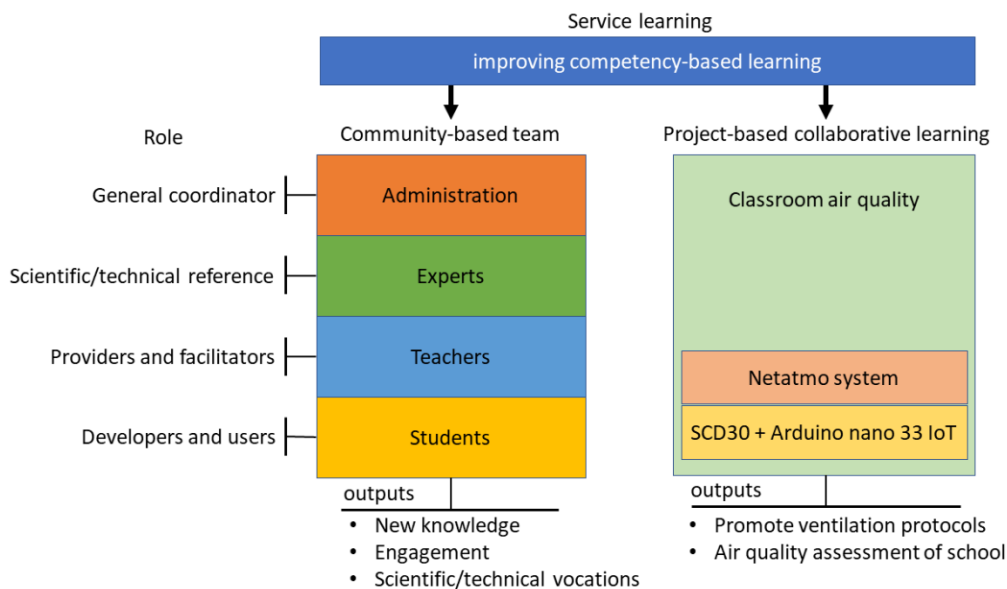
Service learning

improving competency-based learning

Role

Community-based team

Project-based collaborative learning

General coordinator

Administration

Scientific/technical reference

Experts

Providers and facilitators

Teachers

Developers and users

Students

Classroom air quality

Netatmo system

SCD30 + Arduino nano 33 IoT

outputs

- New knowledge
- Engagement
- Scientific/technical vocations

outputs

- Promote ventilation protocols
- Air quality assessment of school